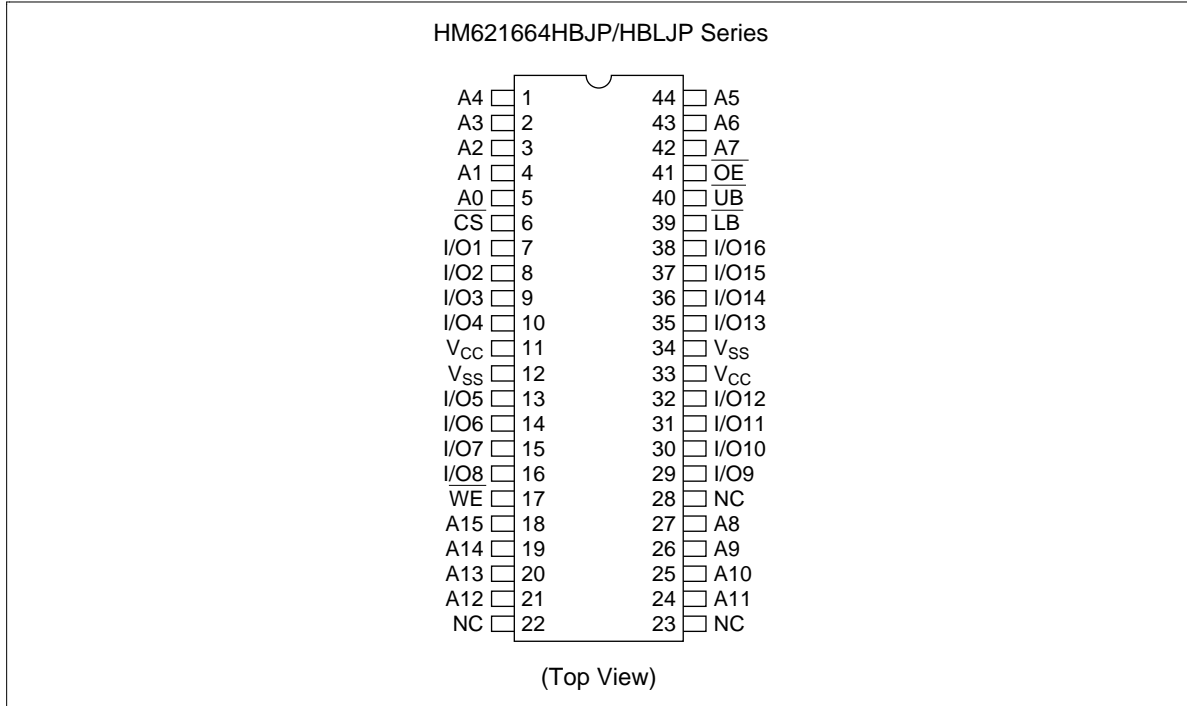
HM621664HBJP/HBLJP Series

A4 1
A3 2
A2 3
A1 4
A0 5
$\overline{CS}$ 6
I/O1 7
I/O2 8
I/O3 9
I/O4 10
$V_{CC}$ 11
$V_{SS}$ 12
I/O5 13
I/O6 14
I/O7 15
I/O8 16
$\overline{WE}$ 17
A15 18
A14 19
A13 20
A12 21
NC 22

44 A5
43 A6
42 A7
41 $\overline{OE}$
40 $\overline{UB}$
39 $\overline{LB}$
38 I/O16
37 I/O15
36 I/O14
35 I/O13
34 $V_{SS}$
33 $V_{CC}$
32 I/O12
31 I/O11
30 I/O10
29 I/O9
28 NC
27 A8
26 A9
25 A10
24 A11
23 NC

(Top View)